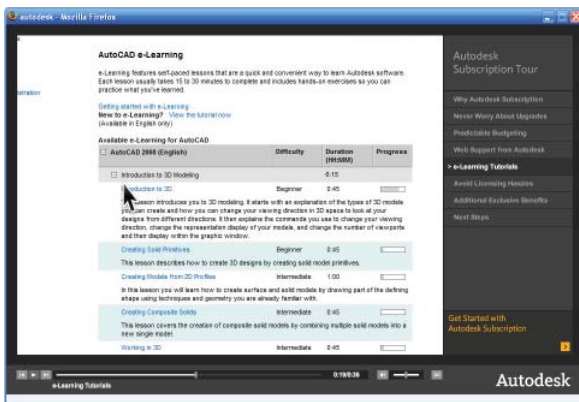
autodesk - Mozilla Firefox

AutoCAD e-Learning

e-Learning features self-paced lessons that are a quick and convenient way to learn Autodesk software. Each lesson usually takes 15 to 30 minutes to complete and includes hands-on exercises so you can practice what you've learned.

istration

Getting started with e-Learning
New to e-Learning? View the tutorial now
(Available in English only)

Available e-Learning for AutoCAD

| AutoCAD 2008 (English) | Difficulty | Duration (HH:MM) | Progress |
|---|---|---|---|
| Introduction to 3D Modeling | | 0:15 | |
| Introduction to 3D | Beginner | 0:45 | |
| This lesson introduces you to 3D modeling. It starts with an explanation of the types of 3D models you can create and how you can change your viewing direction in 3D space to look at your designs from different directions. It then explains the commands you use to change your viewing direction, change the representation display of your models, and change the number of viewports and their display within the graphic window. | | | |
| Creating Solid Primitives | Beginner | 0:45 | |
| This lesson describes how to create 3D designs by creating solid model primitives. | | | |
| Creating Models from 2D Profiles | Intermediate | 1:00 | |
| In this lesson you will learn how to create surface and solid models by drawing part of the defining shape using techniques and geometry you are already familiar with. | | | |
| Creating Composite Solids | Intermediate | 0:45 | |
| This lesson covers the creation of composite solid models by combining multiple solid models into a new single model. | | | |
| Working in 3D | Intermediate | 0:45 | |

Autodesk Subscription Tour

Why Autodesk Subscription
Never Worry About Upgrades
Predictable Budgeting
Web Support from Autodesk
> e-Learning Tutorials
Avoid Licensing Hassles
Additional Exclusive Benefits
Next Steps

Get Started with Autodesk Subscription

e-Learning Tutorials
0:19/0:36
Autodesk